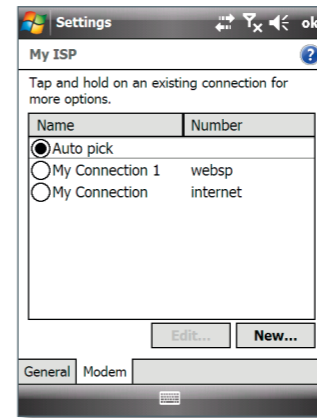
Settings ok

My ISP

Tap and hold on an existing connection for more options.

| Name | Number |
|---|---|
| Auto pick | |
| My Connection 1 | websp |
| My Connection | internet |

Edit... New...

General Modem